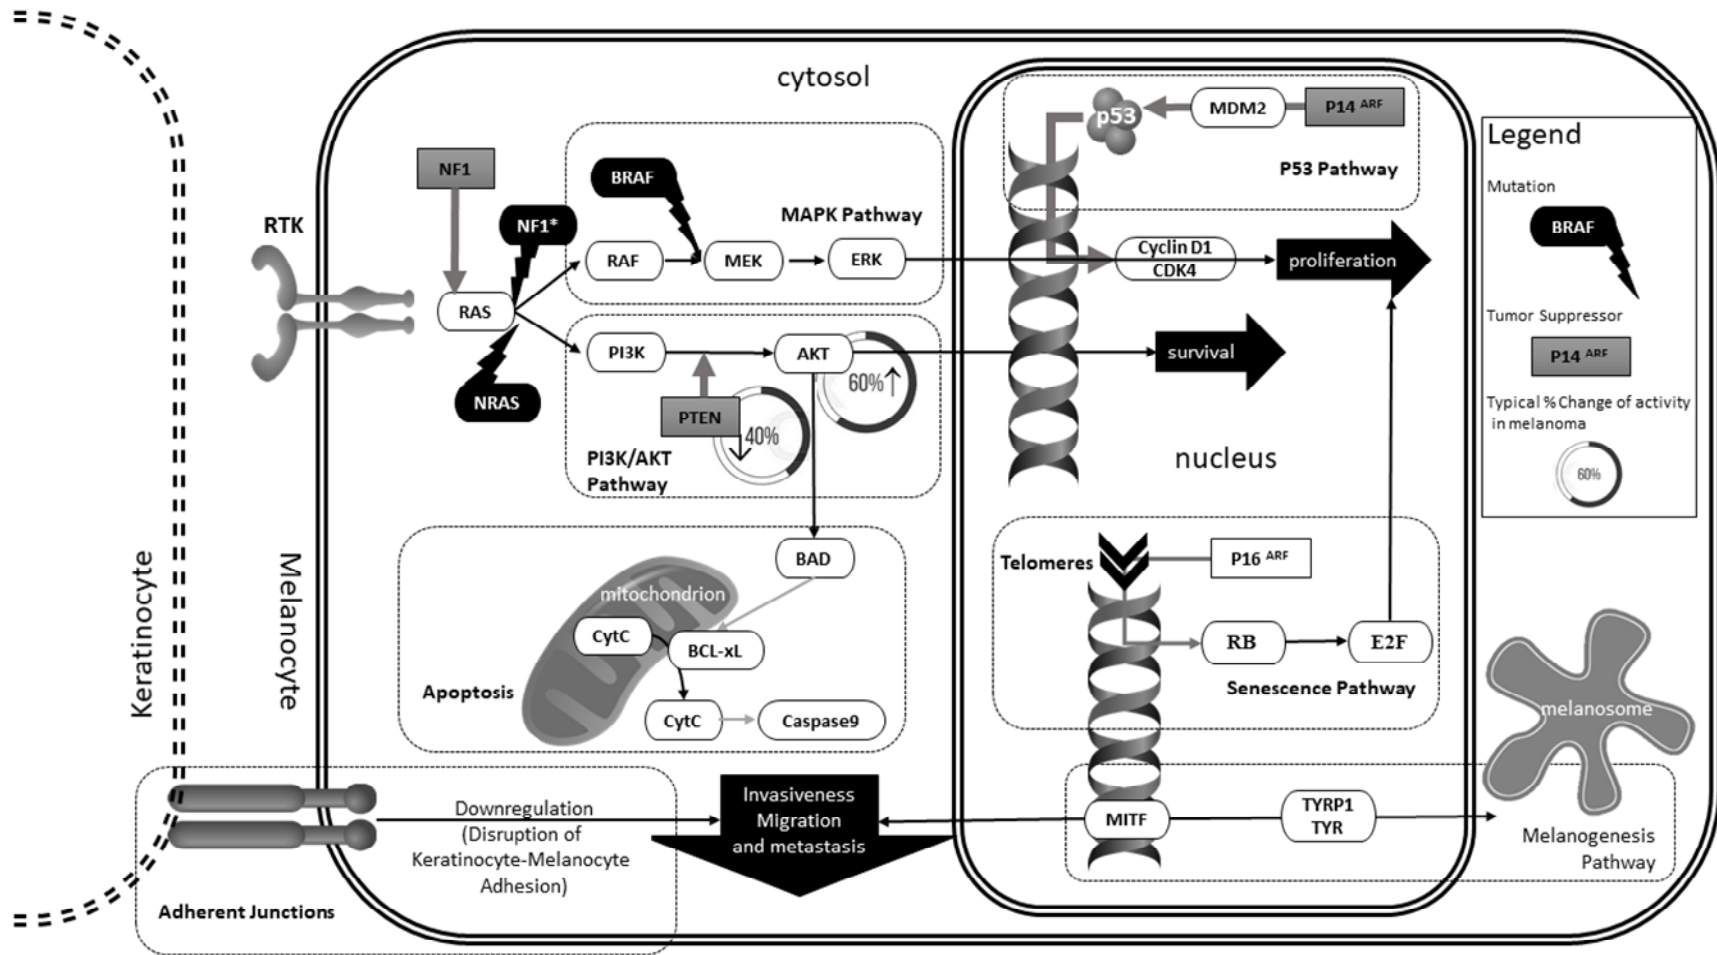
cytosol

RTK

NF1

NF1*

RAS

NRAS

BRAF

MAPK Pathway

RAF

MEK

ERK

PI3K

AKT

60%↑

PTEN

40%

PI3K/AKT Pathway

BAD

mitochondrion

CytC

BCL-xL

CytC

Caspase9

Apoptosis

Keratinocyte

Melanocyte

p53

MDM2

P14 $^{ARF}$

P53 Pathway

Cyclin D1

CDK4

proliferation

survival

nucleus

Telomeres

P16 $^{ARF}$

RB

E2F

Senescence Pathway

Legend

Mutation

BRAF

Tumor Suppressor

P14 $^{ARF}$

Typical % Change of activity in melanoma

60%

melanosome

Adherent Junctions

Downregulation (Disruption of Keratinocyte-Melanocyte Adhesion)

Invasiveness Migration and metastasis

MITF

TYRP1 TYR

Melanogenesis Pathway